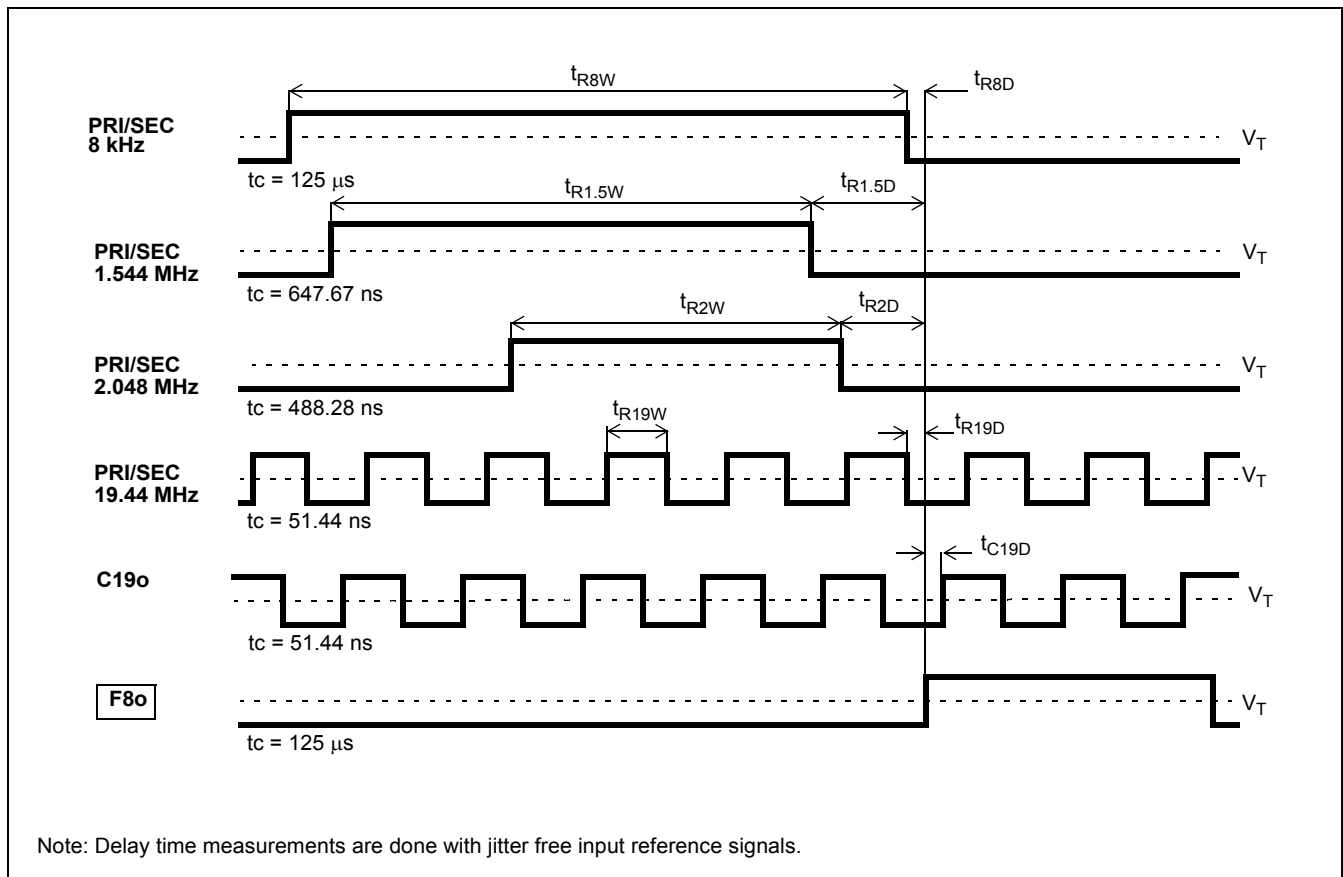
$t_{R8W}$

$t_{R8D}$

PRI/SEC
8 kHz

$V_T$

tc = 125 $\mu$s

$t_{R1.5W}$

$t_{R1.5D}$

PRI/SEC
1.544 MHz

$V_T$

tc = 647.67 ns

$t_{R2W}$

$t_{R2D}$

PRI/SEC
2.048 MHz

$V_T$

tc = 488.28 ns

$t_{R19W}$

$t_{R19D}$

PRI/SEC
19.44 MHz

$V_T$

tc = 51.44 ns

$t_{C19D}$

C19o

$V_T$

tc = 51.44 ns

F8o

$V_T$

tc = 125 $\mu$s

Note: Delay time measurements are done with jitter free input reference signals.